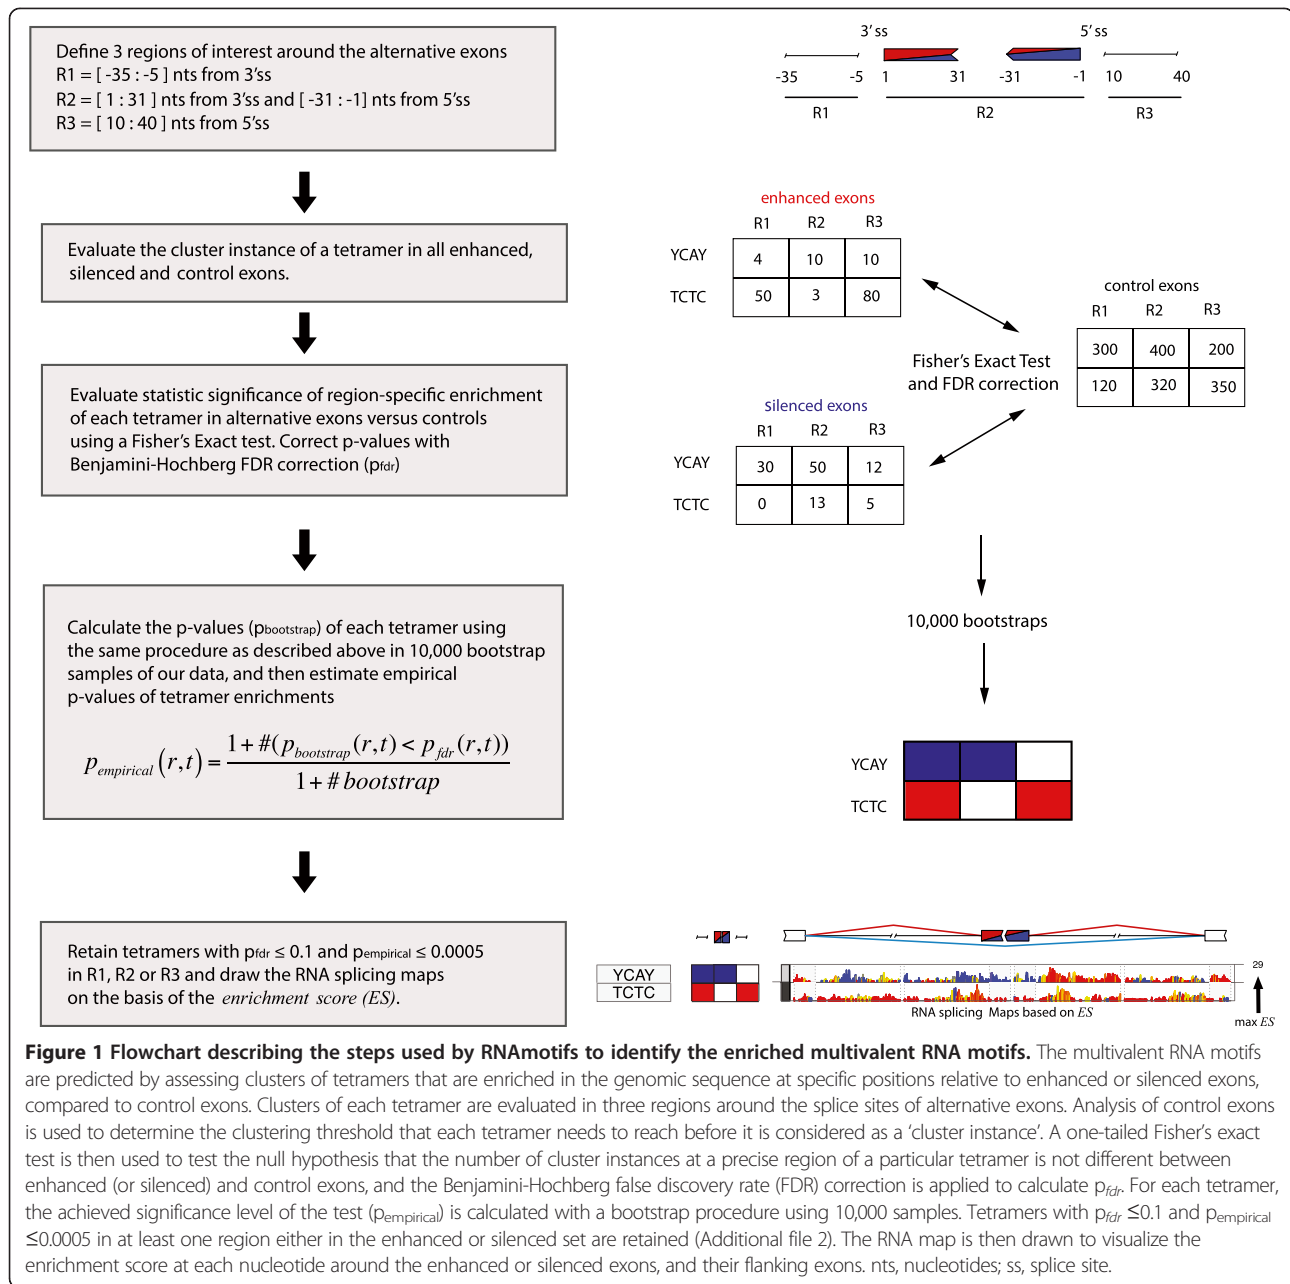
Define 3 regions of interest around the alternative exons
R1 = [ -35 : -5 ] nts from 3'ss
R2 = [ 1 : 31 ] nts from 3'ss and [ -31 : -1] nts from 5'ss
R3 = [ 10 : 40 ] nts from 5'ss

3' ss 5' ss

-35 -5 1 31 -31 -1 10 40

R1 R2 R3

Evaluate the cluster instance of a tetramer in all enhanced, silenced and control exons.

enhanced exons

| | R1 | R2 | R3 |
|---|---|---|---|
| YCAY | 4 | 10 | 10 |
| TCTC | 50 | 3 | 80 |

control exons

| R1 | R2 | R3 |
|---|---|---|
| 300 | 400 | 200 |
| 120 | 320 | 350 |

Fisher's Exact Test and FDR correction

Evaluate statistic significance of region-specific enrichment of each tetramer in alternative exons versus controls using a Fisher's Exact test. Correct p-values with Benjamini-Hochberg FDR correction (pfdr)

silenced exons

| | R1 | R2 | R3 |
|---|---|---|---|
| YCAY | 30 | 50 | 12 |
| TCTC | 0 | 13 | 5 |

Calculate the p-values (pbootstrap) of each tetramer using the same procedure as described above in 10,000 bootstrap samples of our data, and then estimate empirical p-values of tetramer enrichments

$p_{empirical}(r,t) = \frac{1 + \#(p_{bootstrap}(r,t) < p_{fdr}(r,t))}{1 + \# bootstrap}$

10,000 bootstraps

YCAY
TCTC

Retain tetramers with pfdr ≤ 0.1 and pempirical ≤ 0.0005 in R1, R2 or R3 and draw the RNA splicing maps on the basis of the enrichment score (ES).

YCAY
TCTC

29

RNA splicing Maps based on ES

max ES

Figure 1 Flowchart describing the steps used by RNAmotifs to identify the enriched multivalent RNA motifs. The multivalent RNA motifs are predicted by assessing clusters of tetramers that are enriched in the genomic sequence at specific positions relative to enhanced or silenced exons, compared to control exons. Clusters of each tetramer are evaluated in three regions around the splice sites of alternative exons. Analysis of control exons is used to determine the clustering threshold that each tetramer needs to reach before it is considered as a 'cluster instance'. A one-tailed Fisher's exact test is then used to test the null hypothesis that the number of cluster instances at a precise region of a particular tetramer is not different between enhanced (or silenced) and control exons, and the Benjamini-Hochberg false discovery rate (FDR) correction is applied to calculate $p_{fdr}$. For each tetramer, the achieved significance level of the test ($p_{empirical}$) is calculated with a bootstrap procedure using 10,000 samples. Tetramers with $p_{fdr}$ ≤0.1 and $p_{empirical}$ ≤0.0005 in at least one region either in the enhanced or silenced set are retained (Additional file 2). The RNA map is then drawn to visualize the enrichment score at each nucleotide around the enhanced or silenced exons, and their flanking exons. nts, nucleotides; ss, splice site.